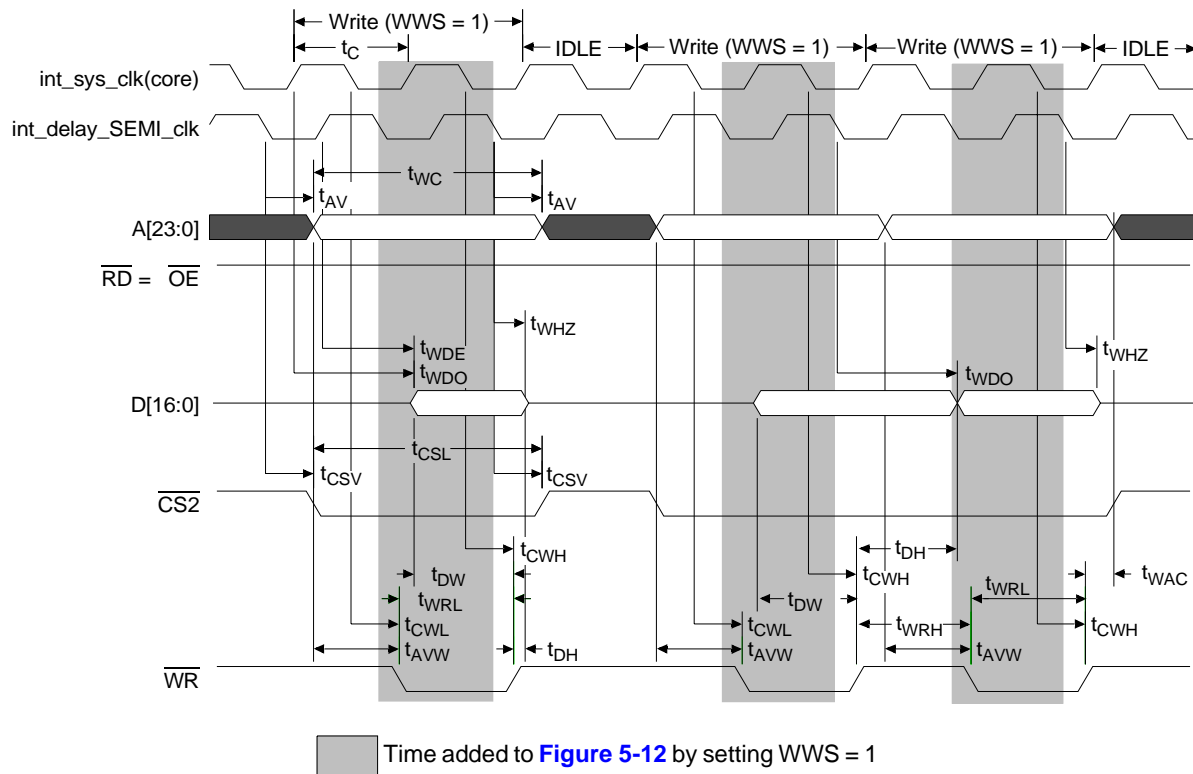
Write (WWS = 1)
$t_C$
IDLE
Write (WWS = 1)
Write (WWS = 1)
IDLE
int_sys_clk(core)
int_delay_SEMI_clk
$t_{WC}$
$t_{AV}$
$t_{AV}$
A[23:0]
$\overline{RD}$ = $\overline{OE}$
$t_{WHZ}$
$t_{WDE}$
$t_{WDO}$
$t_{WHZ}$
$t_{WDO}$
D[16:0]
$t_{CSL}$
$t_{CSV}$
$t_{CSV}$
$\overline{CS2}$
$t_{CWH}$
$t_{DH}$
$t_{DW}$
$t_{CWH}$
$t_{WRL}$
$t_{WAC}$
$t_{WRL}$
$t_{DW}$
$t_{CWL}$
$t_{WRH}$
$t_{CWL}$
$t_{CWH}$
$t_{AVW}$
$t_{DH}$
$t_{AVW}$
$t_{AVW}$
$\overline{WR}$
Time added to **Figure 5-12** by setting WWS = 1